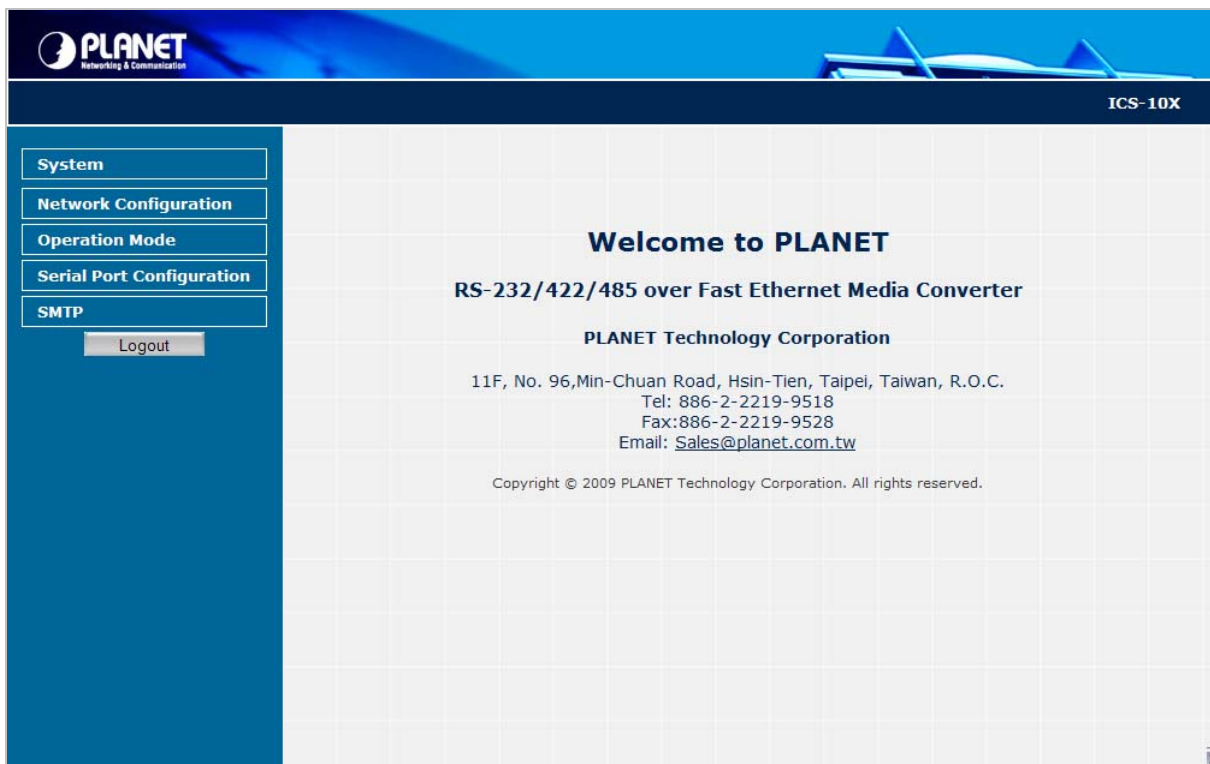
PLANET
Networking & Communication

ICS-10X

System
Network Configuration
Operation Mode
Serial Port Configuration
SMTP
Logout

Welcome to PLANET

RS-232/422/485 over Fast Ethernet Media Converter

PLANET Technology Corporation

11F, No. 96,Min-Chuan Road, Hsin-Tien, Taipei, Taiwan, R.O.C.
Tel: 886-2-2219-9518
Fax:886-2-2219-9528
Email: Sales@planet.com.tw

Copyright © 2009 PLANET Technology Corporation. All rights reserved.